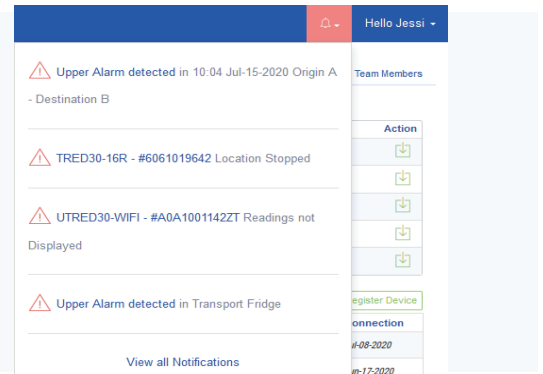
Hello Jessi

Upper Alarm detected in 10:04 Jul-15-2020 Origin A - Destination B

TRED30-16R - #6061019642 Location Stopped

UTRED30-WIFI - #A0A1001142ZT Readings not Displayed

Upper Alarm detected in Transport Fridge

View all Notifications

Team Members

Action

Register Device

Connection

ul-08-2020

un-17-2020